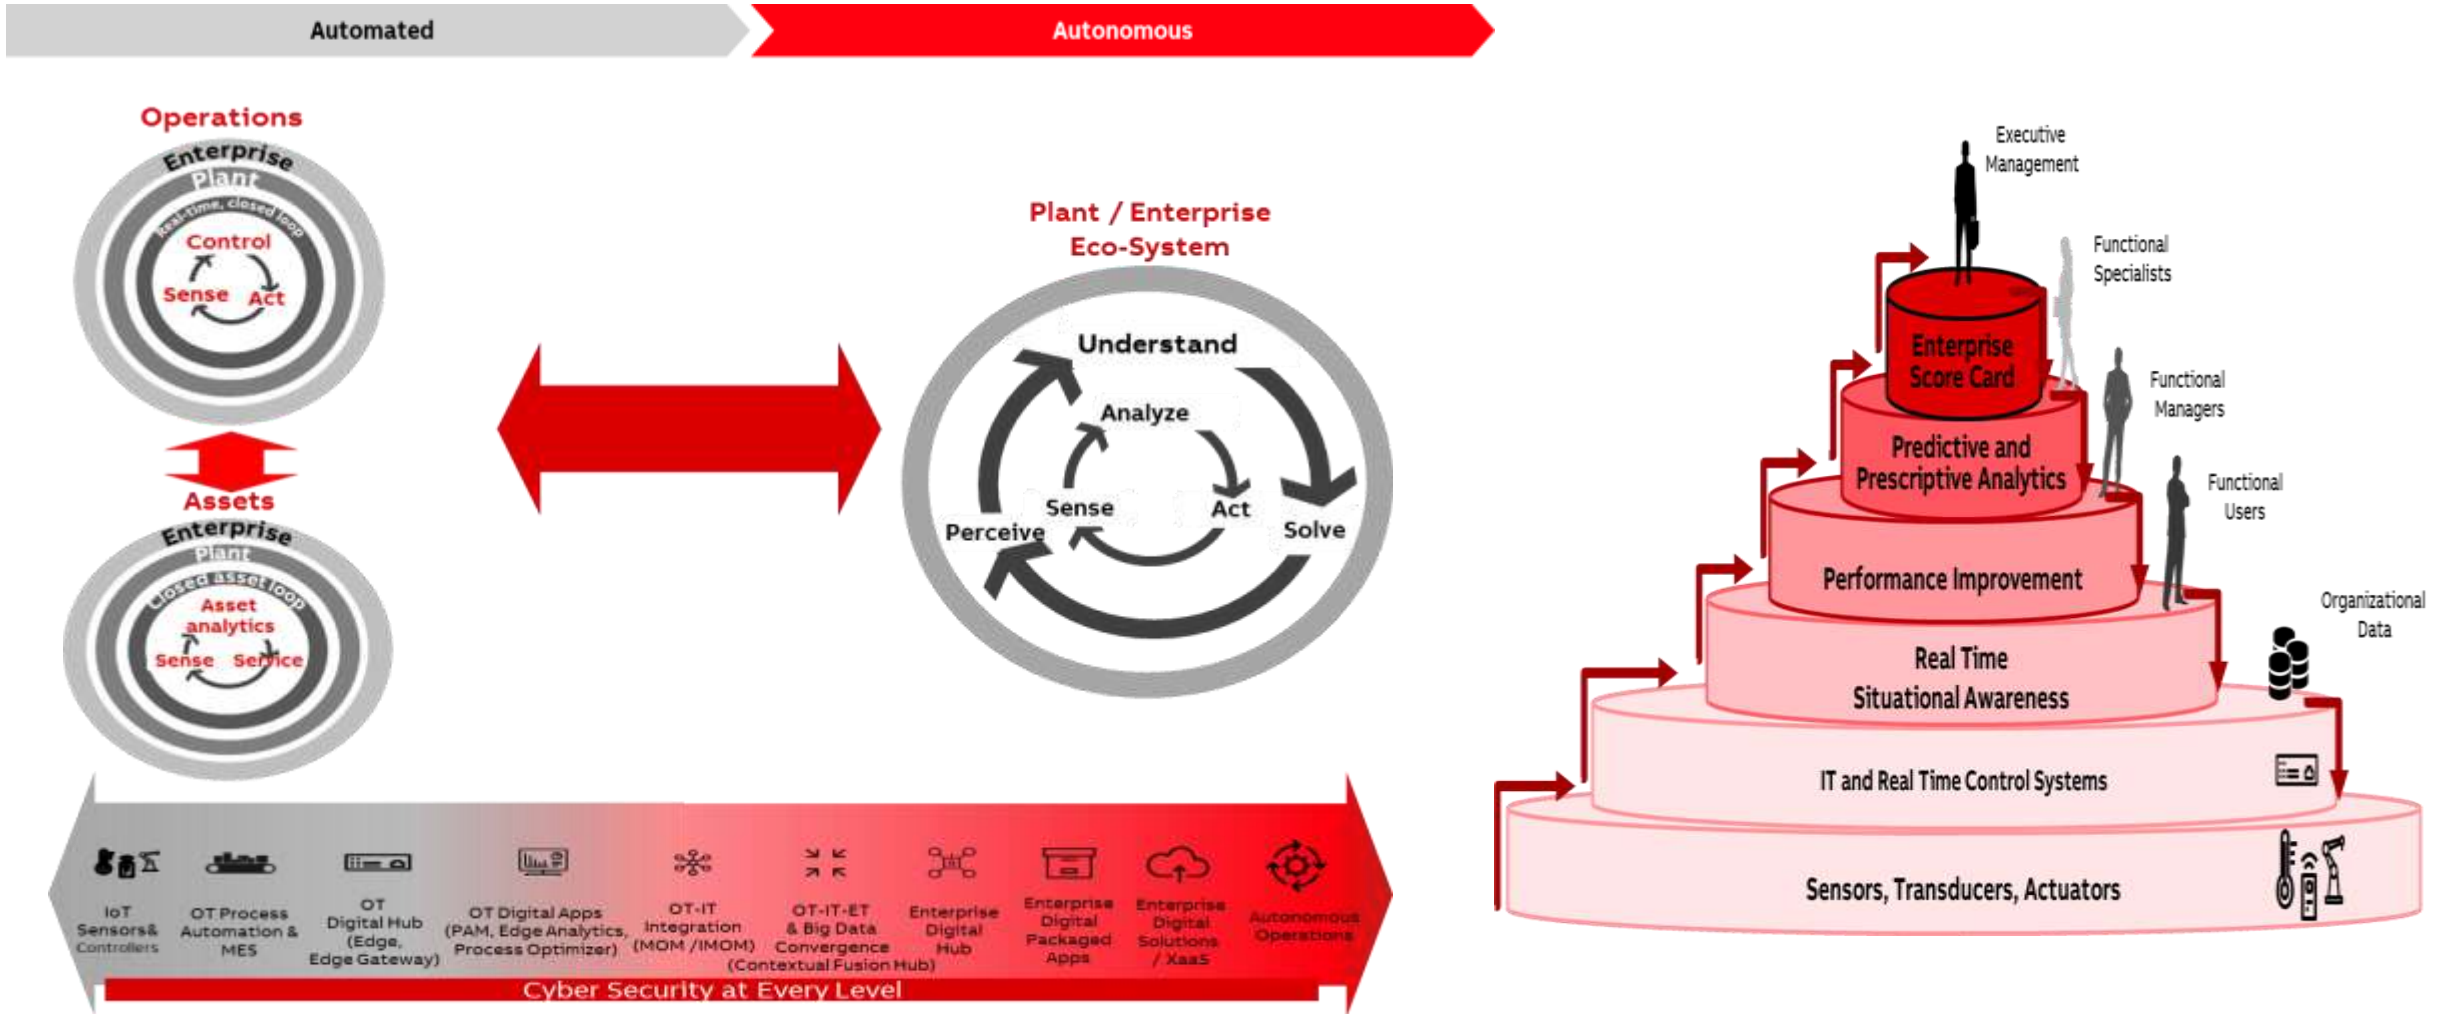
Automated

Autonomous

Operations

Enterprise

Plant

Real-time, closed loop

Control

Sense

Act

Assets

Enterprise

Plant

Closed asset loop

Asset analytics

Sense

Service

Plant / Enterprise Eco-System

Understand

Analyze

Sense

Act

Perceive

Solve

IoT Sensors& Controllers

OT Process Automation & MES

OT Digital Hub (Edge, Edge Gateway)

OT Digital Apps (PAM, Edge Analytics, Process Optimizer)

OT-IT Integration (MOM /IMOM)

OT-IT-ET & Big Data Convergence (Contextual Fusion Hub)

Enterprise Digital Hub

Enterprise Digital Packaged Apps

Enterprise Digital Solutions / XaaS

Autonomous Operations

Cyber Security at Every Level

Executive Management

Functional Specialists

Functional Managers

Functional Users

Organizational Data

Enterprise Score Card

Predictive and Prescriptive Analytics

Performance Improvement

Real Time Situational Awareness

IT and Real Time Control Systems

Sensors, Transducers, Actuators